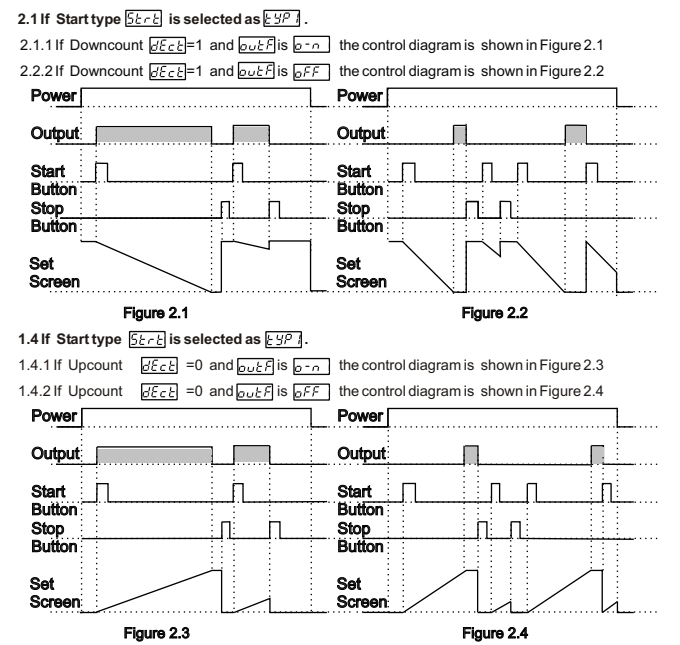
**2.1 If Start type StrT is selected as tYP1.**

2.1.1 If Downcount dECt=1 and outF is o-n the control diagram is shown in Figure 2.1

2.2.2 If Downcount dECt=1 and outF is oFF the control diagram is shown in Figure 2.2

Power

Output

Start Button

Stop Button

Set Screen

Power

Output

Start Button

Stop Button

Set Screen

Figure 2.1

Figure 2.2

**1.4 If Start type StrT is selected as tYP1.**

1.4.1 If Upcount dECt =0 and outF is o-n the control diagram is shown in Figure 2.3

1.4.2 If Upcount dECt =0 and outF is oFF the control diagram is shown in Figure 2.4

Power

Output

Start Button

Stop Button

Set Screen

Power

Output

Start Button

Stop Button

Set Screen

Figure 2.3

Figure 2.4